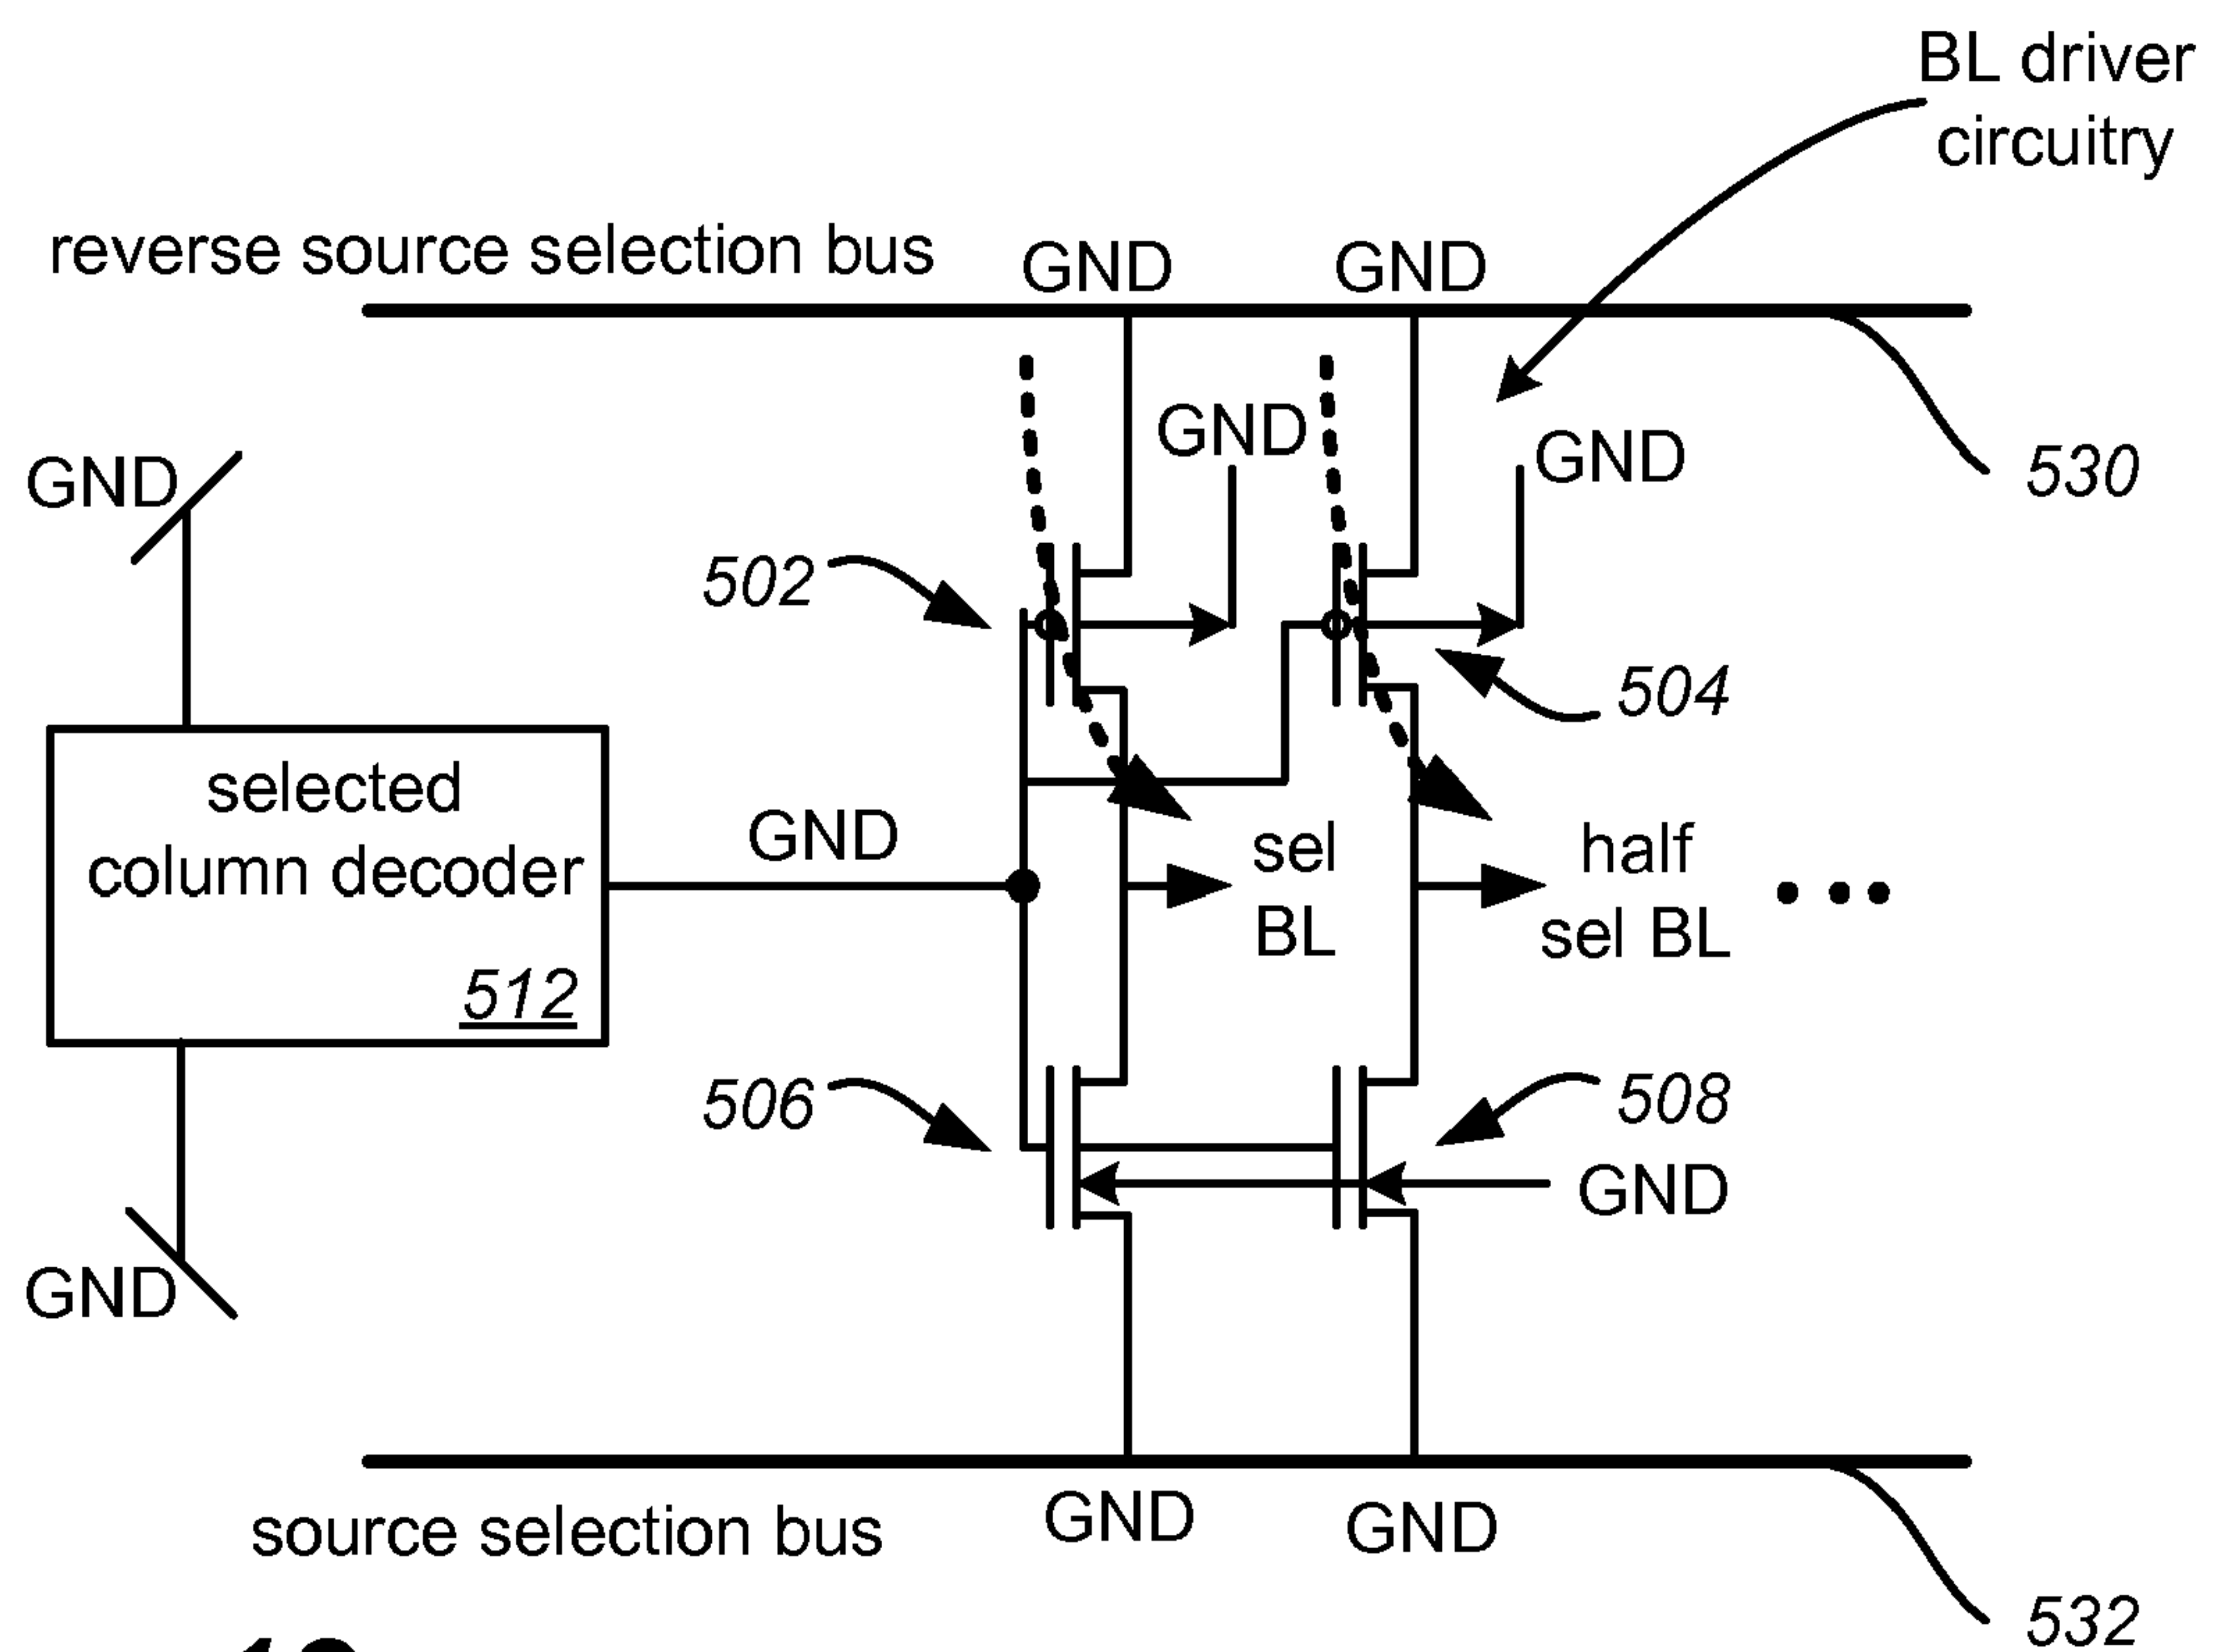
BL driver circuitry

reverse source selection bus

GND

GND

GND

GND

GND

530

502

504

selected column decoder

512

GND

sel BL

half sel BL

• • •

506

508

GND

GND

source selection bus

GND

GND

532

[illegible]